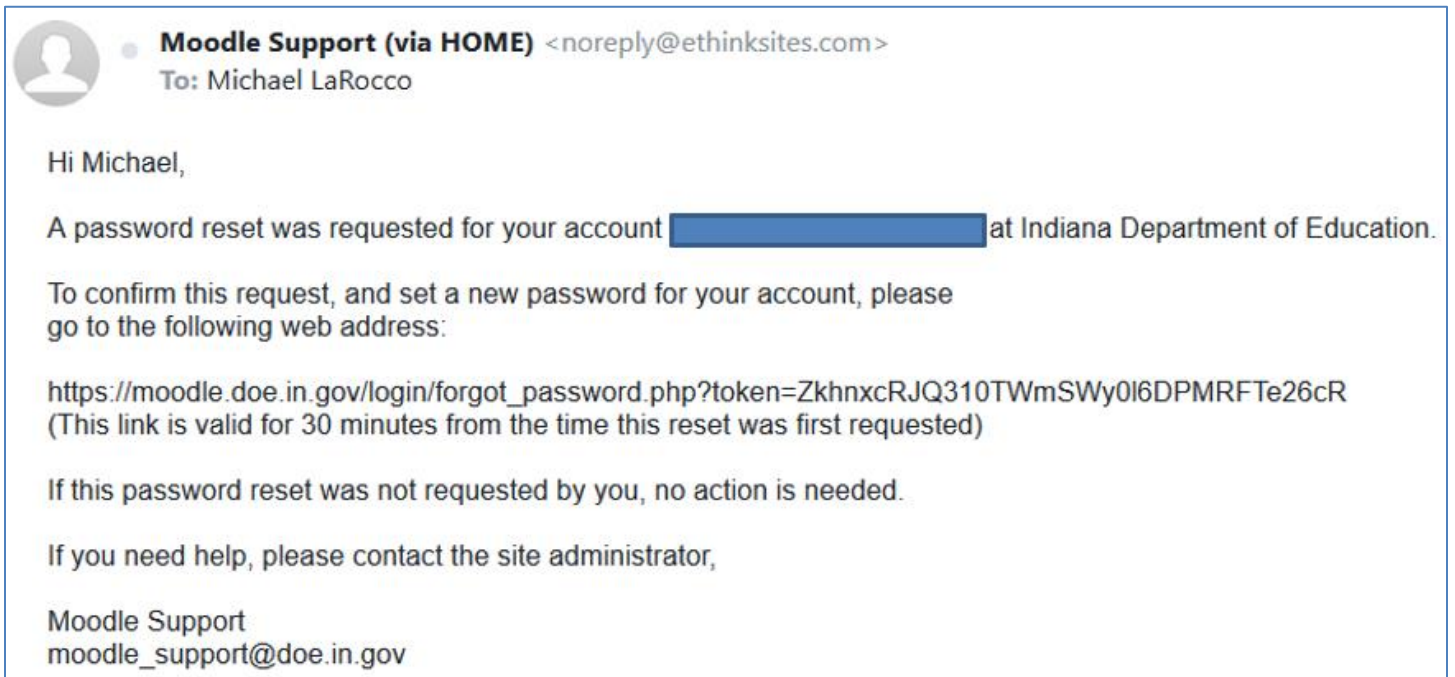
Moodle Support (via HOME) <noreply@ethinksites.com>
To: Michael LaRocco

Hi Michael,

A password reset was requested for your account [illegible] at Indiana Department of Education.

To confirm this request, and set a new password for your account, please go to the following web address:

https://moodle.doe.in.gov/login/forgot_password.php?token=ZkhnxcRJQ310TWmSWy0l6DPMRFTe26cR
(This link is valid for 30 minutes from the time this reset was first requested)

If this password reset was not requested by you, no action is needed.

If you need help, please contact the site administrator,

Moodle Support
moodle_support@doe.in.gov